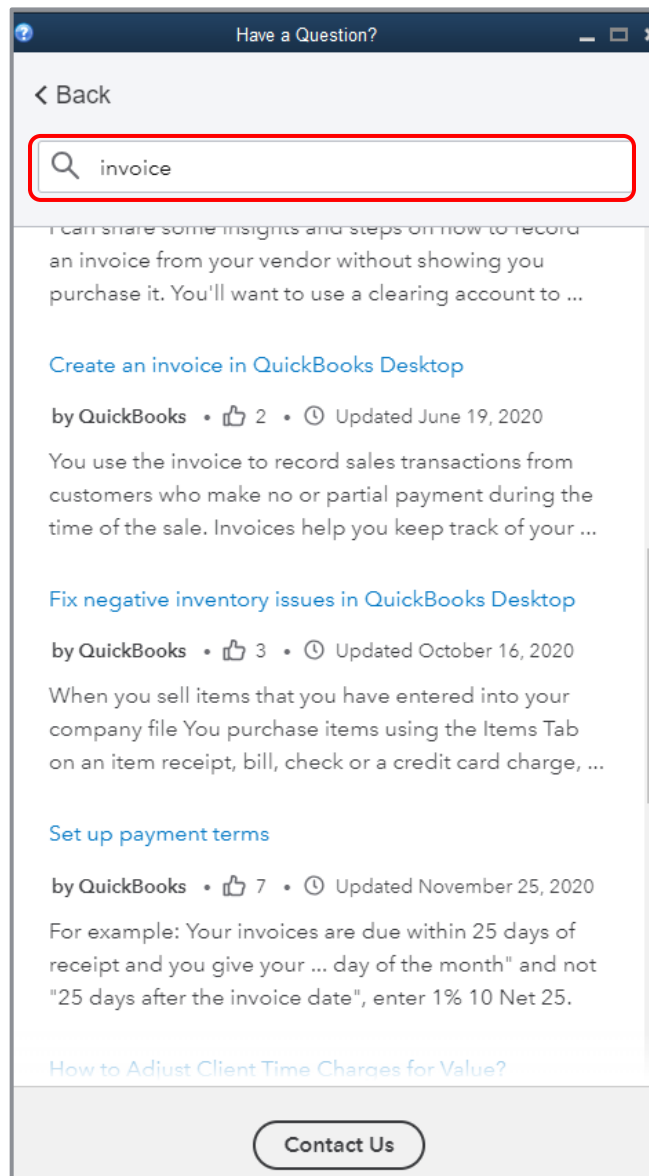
Have a Question?

< Back

invoice

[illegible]
an invoice from your vendor without showing you purchase it. You'll want to use a clearing account to ...

Create an invoice in QuickBooks Desktop

by QuickBooks • 2 • Updated June 19, 2020

You use the invoice to record sales transactions from customers who make no or partial payment during the time of the sale. Invoices help you keep track of your ...

Fix negative inventory issues in QuickBooks Desktop

by QuickBooks • 3 • Updated October 16, 2020

When you sell items that you have entered into your company file You purchase items using the Items Tab on an item receipt, bill, check or a credit card charge, ...

Set up payment terms

by QuickBooks • 7 • Updated November 25, 2020

For example: Your invoices are due within 25 days of receipt and you give your ... day of the month" and not "25 days after the invoice date", enter 1% 10 Net 25.

How to Adjust Client Time Charges for Value?

Contact Us